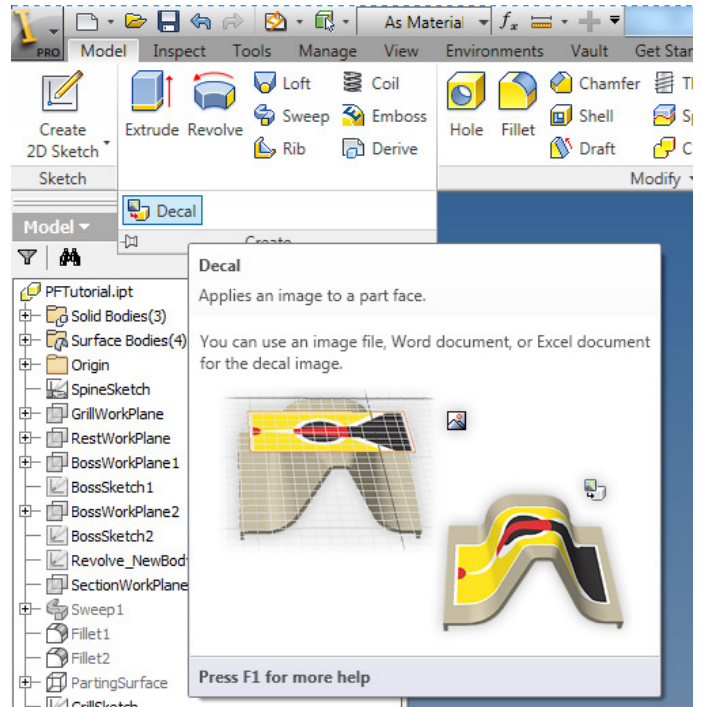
PRO

As Material

$f_x$

Model Inspect Tools Manage View Environments Vault Get Star

Create 2D Sketch

Extrude Revolve

Loft Coil

Sweep Emboss

Rib Derive

Hole Fillet

Chamfer

Shell

Draft

Sketch

Modify

Decal

Create

Model

Decal

Applies an image to a part face.

You can use an image file, Word document, or Excel document for the decal image.

PFTutorial.ipt

Solid Bodies(3)

Surface Bodies(4)

Origin

SpineSketch

GrillWorkPlane

RestWorkPlane

BossWorkPlane1

BossSketch1

BossWorkPlane2

BossSketch2

Revolve_NewBod

SectionWorkPlane

Sweep1

Fillet1

Fillet2

PartingSurface

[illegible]

Press F1 for more help